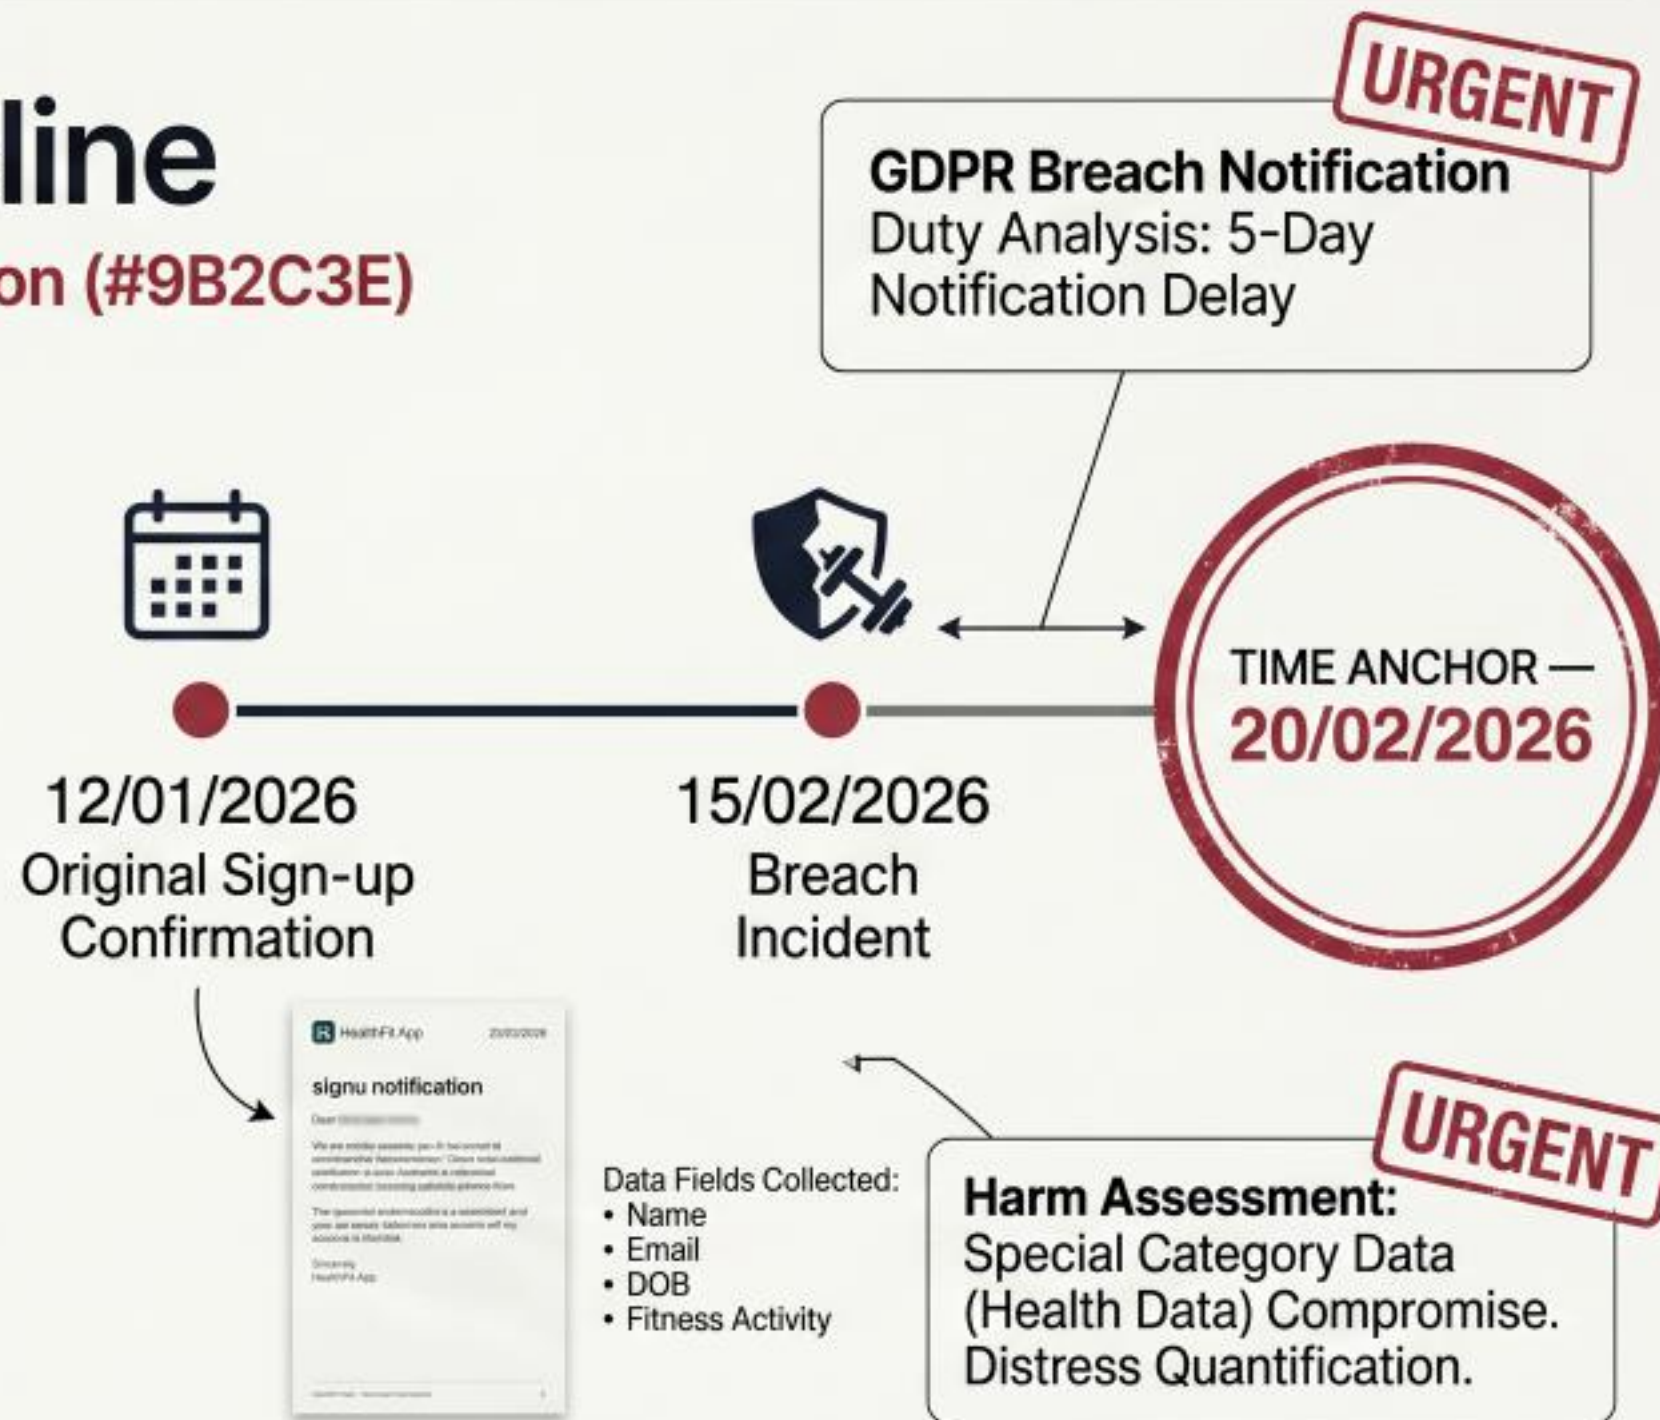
line
on (#9B2C3E)

URGENT

GDPR Breach Notification
Duty Analysis: 5-Day Notification Delay

TIME ANCHOR —
20/02/2026

12/01/2026
Original Sign-up Confirmation

15/02/2026
Breach Incident

HealthFit App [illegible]

signu notification

Dear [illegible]

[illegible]

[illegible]

Sincerely
HealthFit App

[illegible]

Data Fields Collected:
• Name
• Email
• DOB
• Fitness Activity

URGENT

Harm Assessment:
Special Category Data (Health Data) Compromise. Distress Quantification.